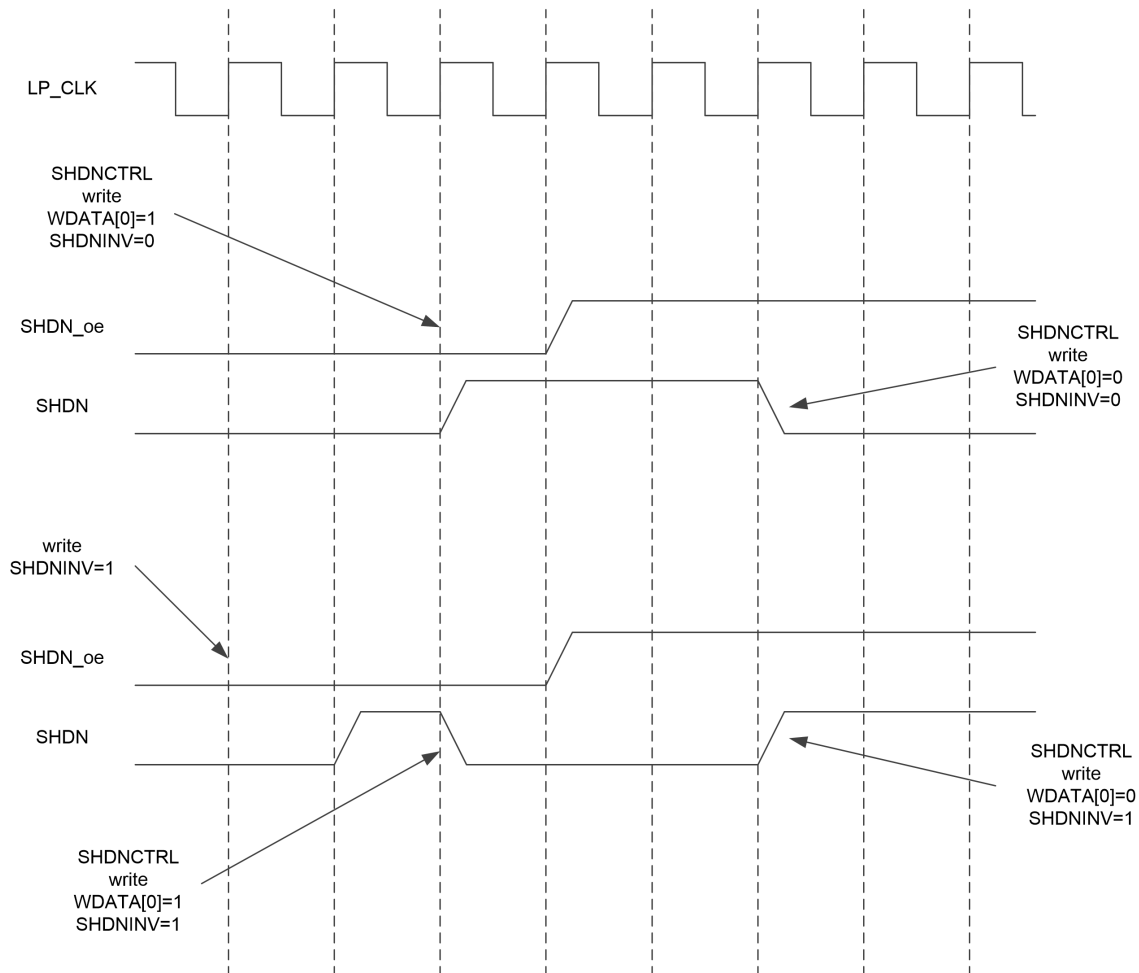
LP_CLK

SHDNCTRL
write
WDATA[0]=1
SHDNINV=0

SHDN_oe

SHDNCTRL
write
WDATA[0]=0
SHDNINV=0

SHDN

write
SHDNINV=1

SHDN_oe

SHDN

SHDNCTRL
write
WDATA[0]=0
SHDNINV=1

SHDNCTRL
write
WDATA[0]=1
SHDNINV=1